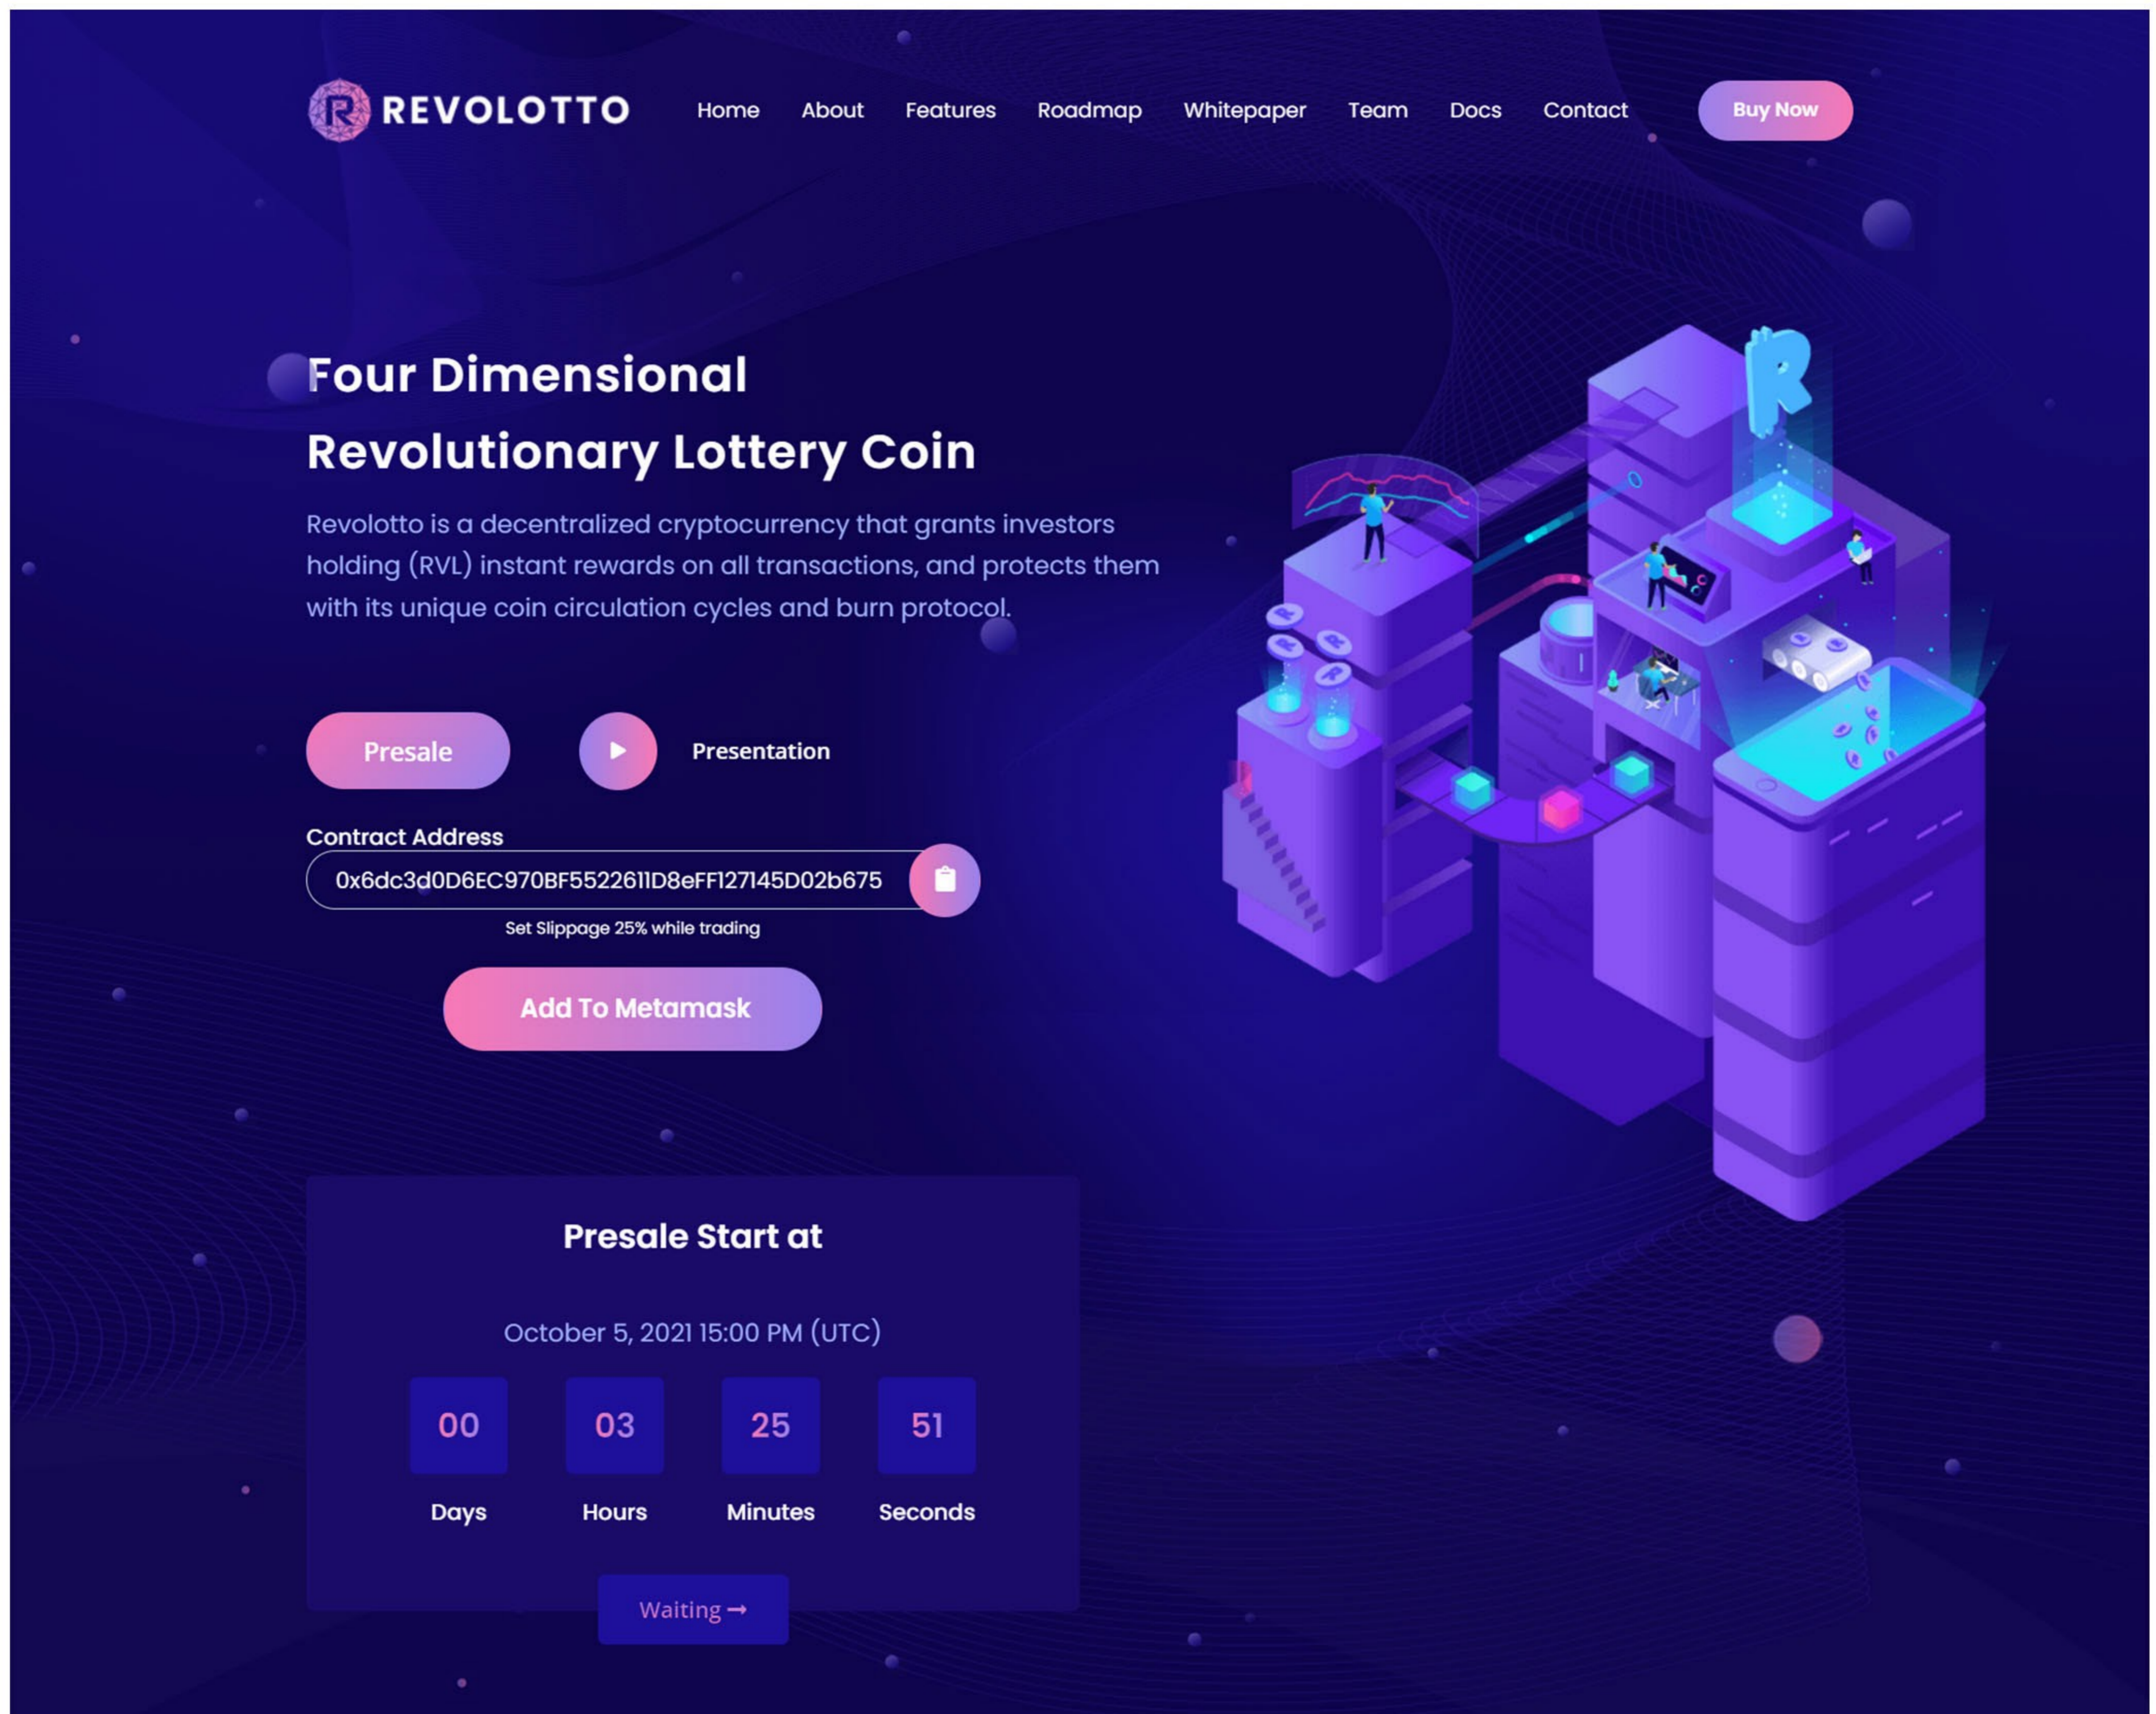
REVOLOTTO

Home About Features Roadmap Whitepaper Team Docs Contact

Buy Now

Four Dimensional Revolutionary Lottery Coin

Revolotto is a decentralized cryptocurrency that grants investors holding (RVL) instant rewards on all transactions, and protects them with its unique coin circulation cycles and burn protocol.

Presale

Presentation

Contract Address

0x6dc3d0D6EC970BF552261lD8eFF127145D02b675

Set Slippage 25% while trading

Add To Metamask

Presale Start at

October 5, 2021 15:00 PM (UTC)

| 00 | 03 | 25 | 51 |
|---|---|---|---|
| Days | Hours | Minutes | Seconds |

Waiting →